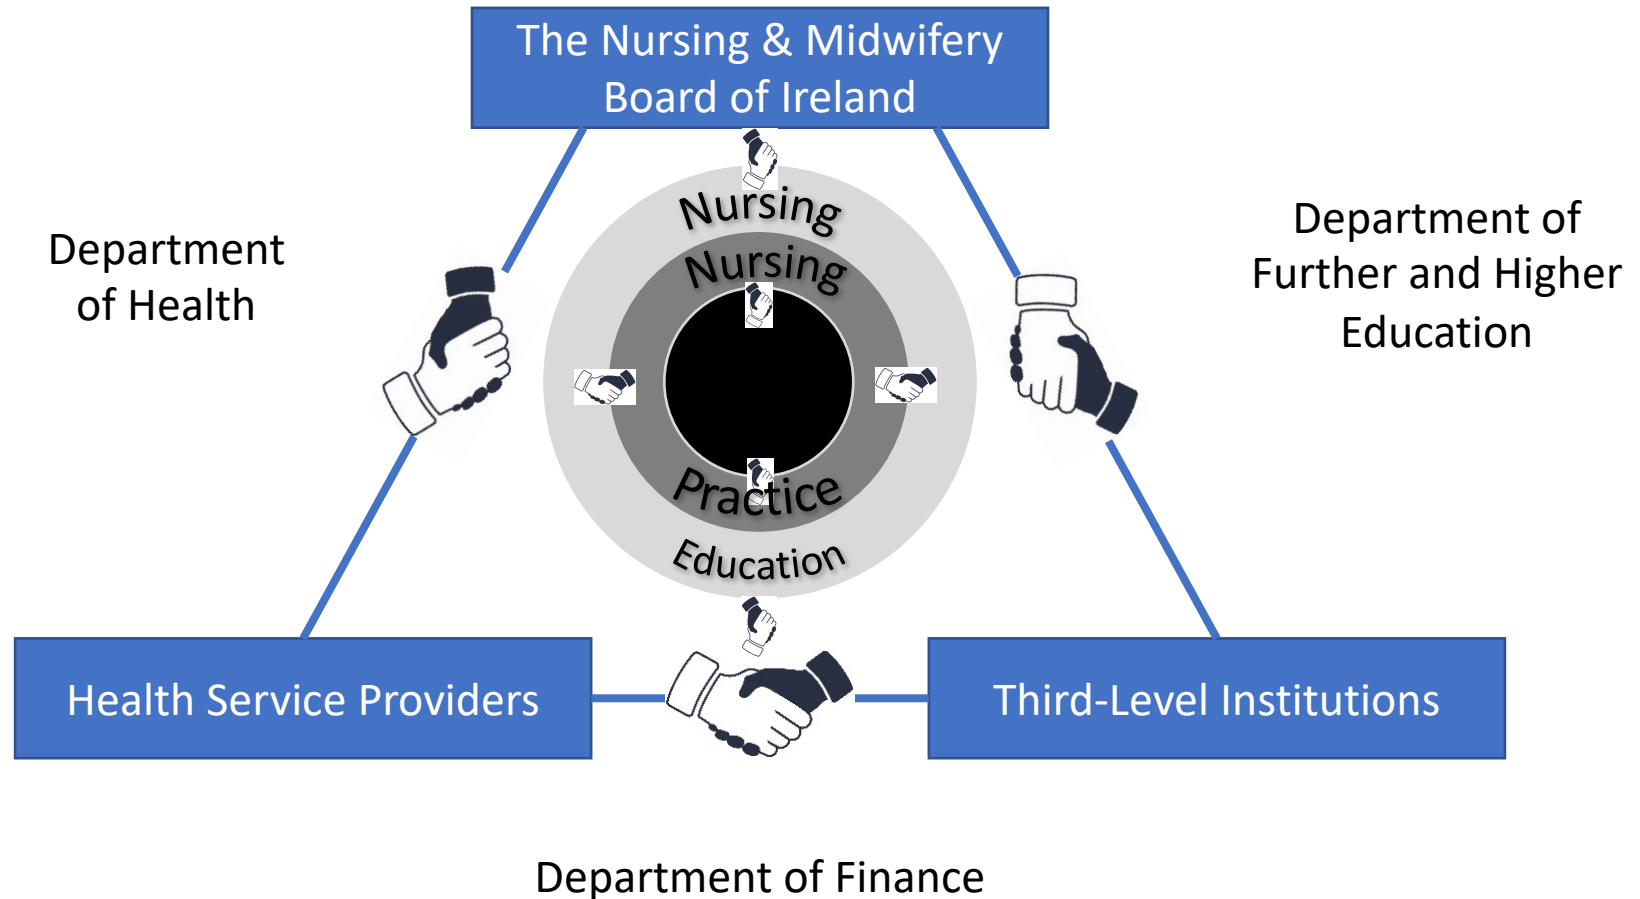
The Nursing & Midwifery Board of Ireland

Department of Health

Nursing

Nursing

Practice

Education

Department of Further and Higher Education

Health Service Providers

Third-Level Institutions

Department of Finance